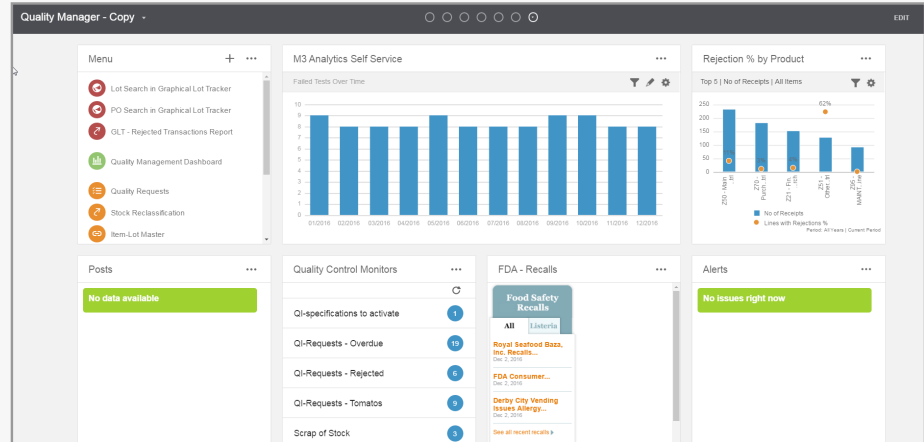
Quality Manager - Copy

EDIT

Menu

Lot Search in Graphical Lot Tracker

PO Search in Graphical Lot Tracker

GLT - Rejected Transactions Report

Quality Management Dashboard

Quality Requests

Stock Reclassification

Item-Lot Master

M3 Analytics Self Service

Failed Tests Over Time

| | 01/2016 | 02/2016 | 03/2016 | 04/2016 | 05/2016 | 06/2016 | 07/2016 | 08/2016 | 09/2016 | 10/2016 | 11/2016 | 12/2016 |
|---|---|---|---|---|---|---|---|---|---|---|---|---|
| Failed Tests | 9 | 8 | 8 | 8 | 9 | 8 | 8 | 8 | 9 | 9 | 8 | 8 |

Rejection % by Product

Top 5 | No of Receipts | All Items

250
200
150
100
50
0

62%

Z50 - Main ...nt
Z70 - Purch ...nt
Z21 - Fin. ...nt
Z51 - Other ...nt
Z95 - MAINT ...ine

No of Receipts
Lines with Rejections %

Period: All Years | Current Period

Posts

No data available

Quality Control Monitors

QI-specifications to activate 1

QI-Requests - Overdue 19

QI-Requests - Rejected 6

QI-Requests - Tomatos 9

Scrap of Stock 3

FDA - Recalls

Food Safety Recalls

All Listeria

Royal Seafood Baza, Inc. Recalls...
Dec 2, 2016

FDA Consumer...
Dec 2, 2016

Derby City Vending Issues Allergy...
Dec 2, 2016

See all recent recalls

Alerts

No issues right now